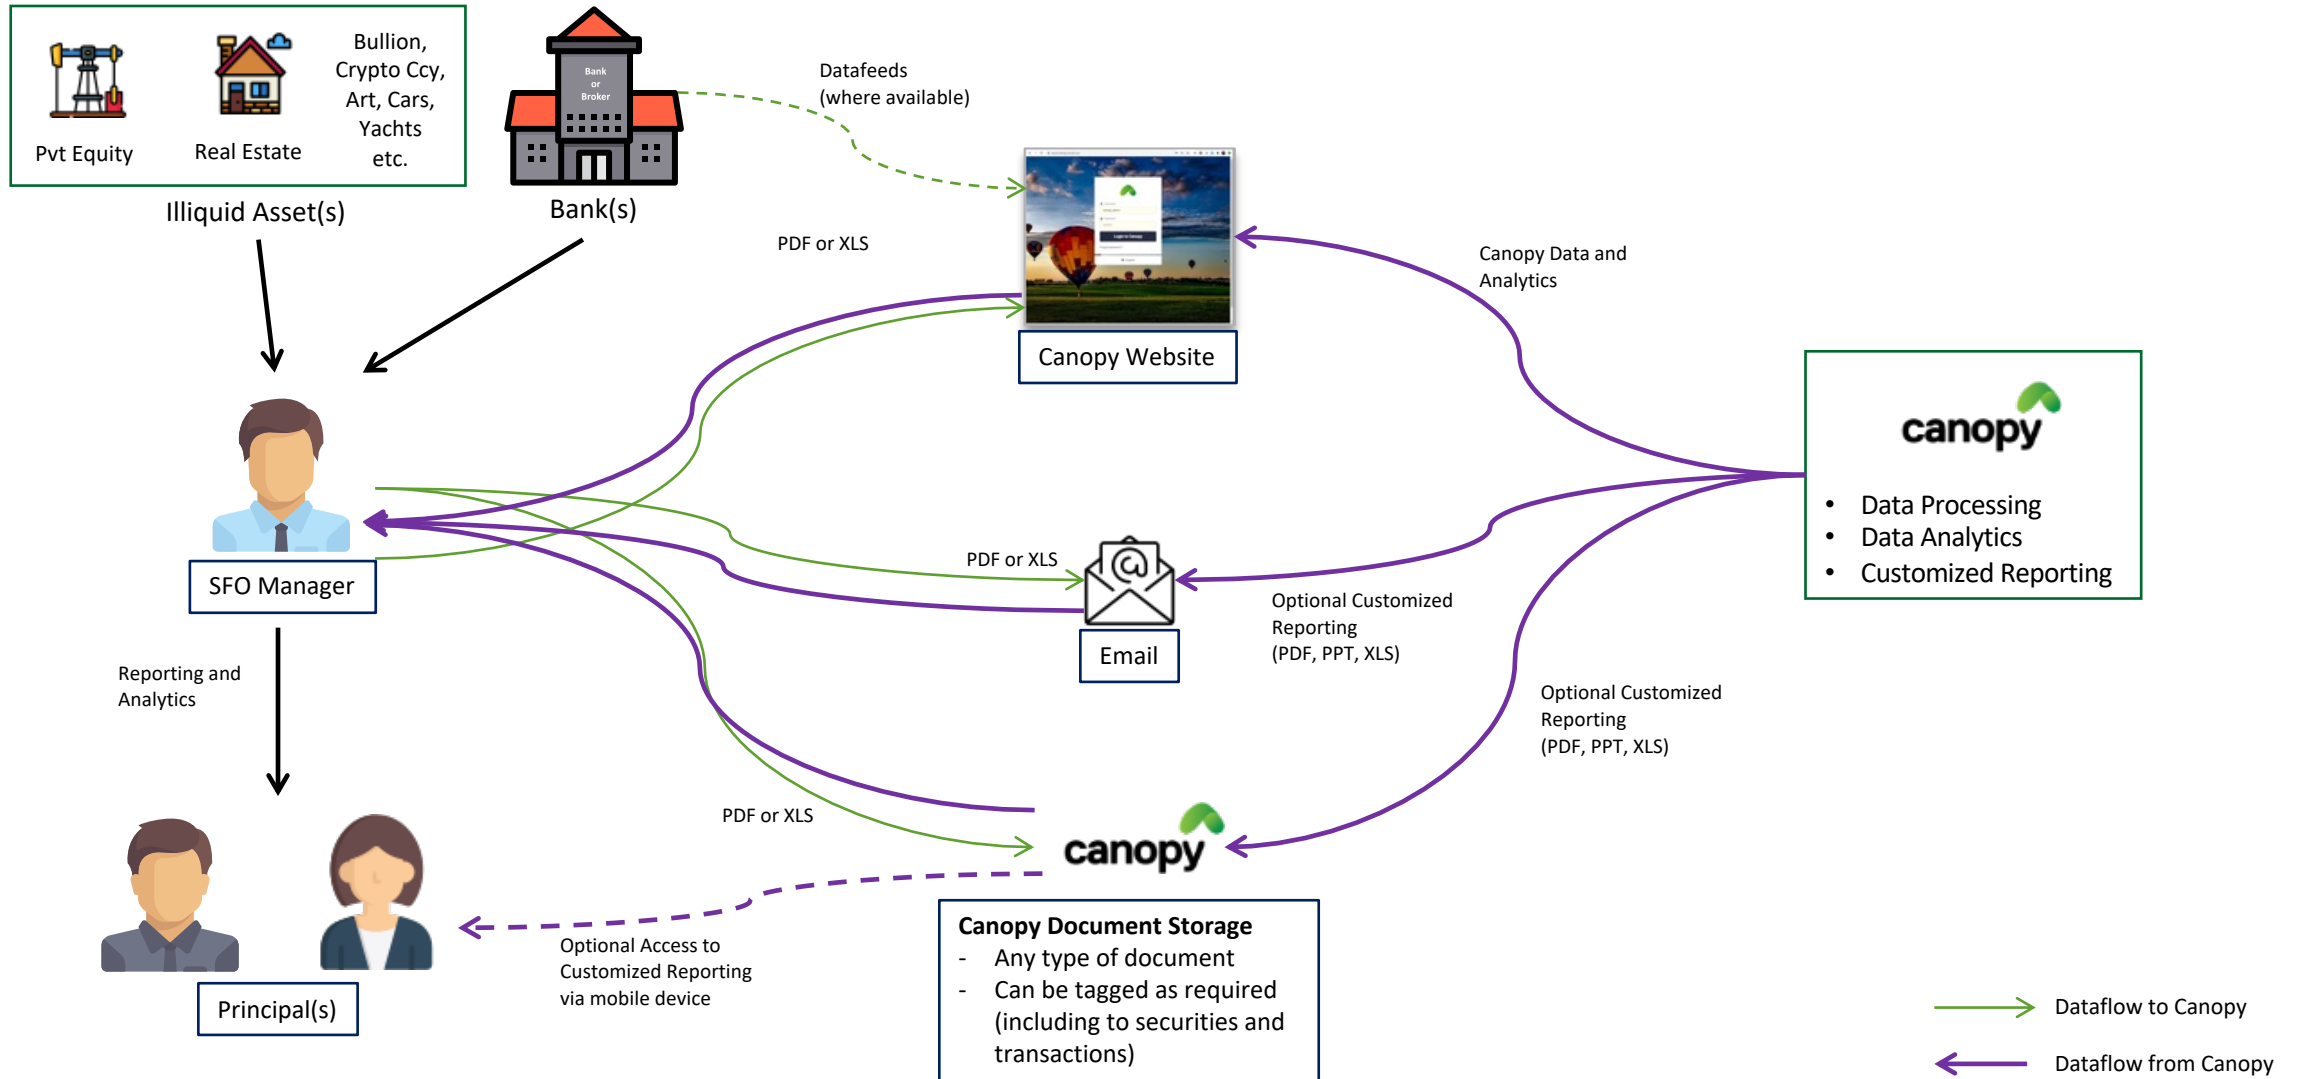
Pvt Equity

Real Estate

Bullion, Crypto Ccy, Art, Cars, Yachts etc.

Illiquid Asset(s)

Bank or Broker

Bank(s)

Datafeeds (where available)

PDF or XLS

Canopy Website

Canopy Data and Analytics

canopy

• Data Processing
• Data Analytics
• Customized Reporting

SFO Manager

PDF or XLS

Email

Optional Customized Reporting (PDF, PPT, XLS)

Optional Customized Reporting (PDF, PPT, XLS)

Reporting and Analytics

PDF or XLS

canopy

Canopy Document Storage
- Any type of document
- Can be tagged as required (including to securities and transactions)

Optional Access to Customized Reporting via mobile device

Principal(s)

Dataflow to Canopy

Dataflow from Canopy